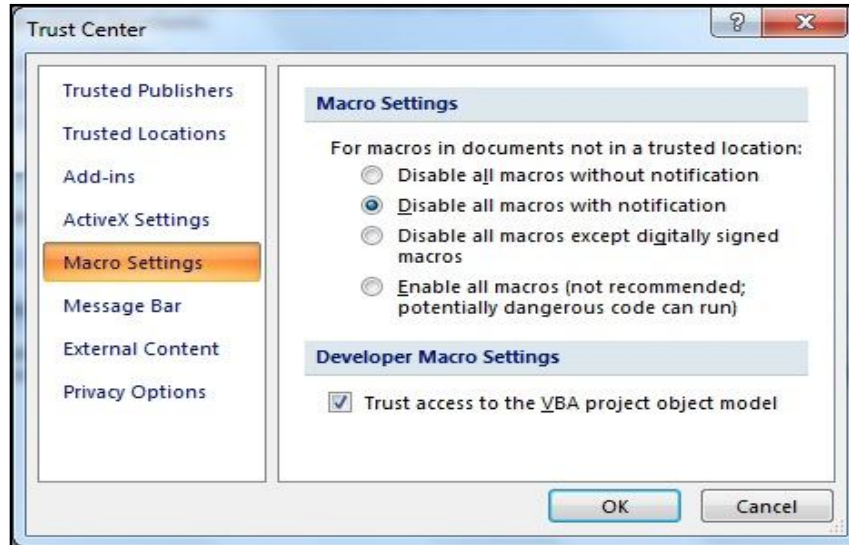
Trust Center

Trusted Publishers
Trusted Locations
Add-ins
ActiveX Settings
Macro Settings
Message Bar
External Content
Privacy Options

Macro Settings

For macros in documents not in a trusted location:
Disable all macros without notification
Disable all macros with notification
Disable all macros except digitally signed macros
Enable all macros (not recommended; potentially dangerous code can run)

Developer Macro Settings

Trust access to the VBA project object model

OK
Cancel